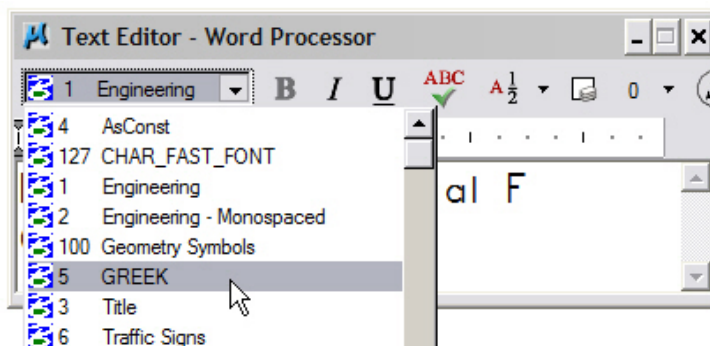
Text Editor - Word Processor

1 Engineering

B I U ABC A$\frac{1}{2}$ 0

4 AsConst
127 CHAR_FAST_FONT
1 Engineering
2 Engineering - Monospaced
100 Geometry Symbols
5 GREEK
3 Title
6 Traffic Signs

al F